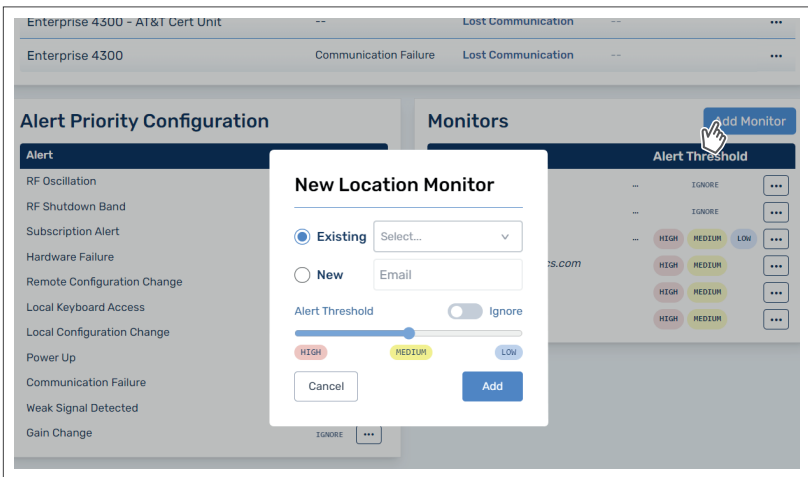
| Enterprise 4300 - AT&T Cert Unit | -- | Lost Communication | -- | ••• |
|---|---|---|---|---|
| Enterprise 4300 | Communication Failure | Lost Communication | -- | ••• |

Alert Priority Configuration

Alert

RF Oscillation

RF Shutdown Band

Subscription Alert

Hardware Failure

Remote Configuration Change

Local Keyboard Access

Local Configuration Change

Power Up

Communication Failure

Weak Signal Detected

Gain Change IGNORE •••

Monitors

Add Monitor

Alert Threshold

... IGNORE •••

... IGNORE •••

... HIGH MEDIUM LOW •••

cs.com HIGH MEDIUM •••

HIGH MEDIUM •••

HIGH MEDIUM •••

New Location Monitor

Existing Select...

New Email

Alert Threshold Ignore

HIGH MEDIUM LOW

Cancel Add